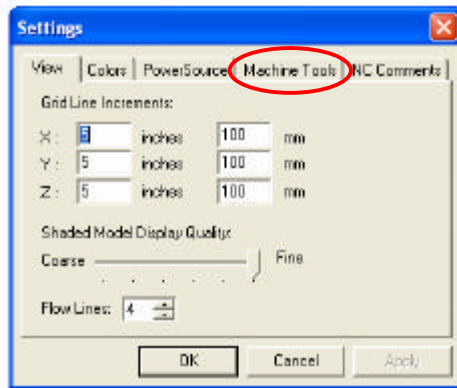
Settings

View | Colors | PowerSource | Machine Tools | NC Comments

Grid Line Increments:

X : 5 inches 100 mm
Y : 5 inches 100 mm
Z : 5 inches 100 mm

Shaded Model Display Quality:

Coarse Fine

Flow Lines: 4

OK Cancel Apply